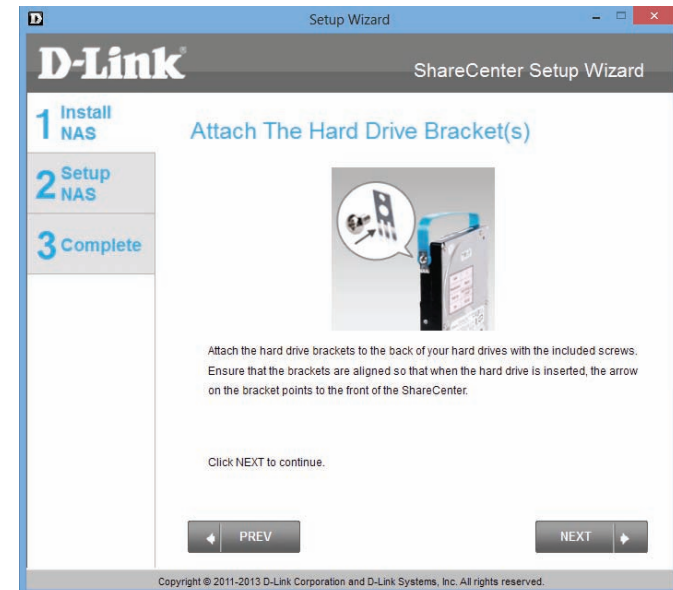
D

Setup Wizard

D-Link

ShareCenter Setup Wizard

1 Install NAS

2 Setup NAS

3 Complete

Attach The Hard Drive Bracket(s)

Attach the hard drive brackets to the back of your hard drives with the included screws. Ensure that the brackets are aligned so that when the hard drive is inserted, the arrow on the bracket points to the front of the ShareCenter.

Click NEXT to continue.

PREV

NEXT

Copyright © 2011-2013 D-Link Corporation and D-Link Systems, Inc. All rights reserved.